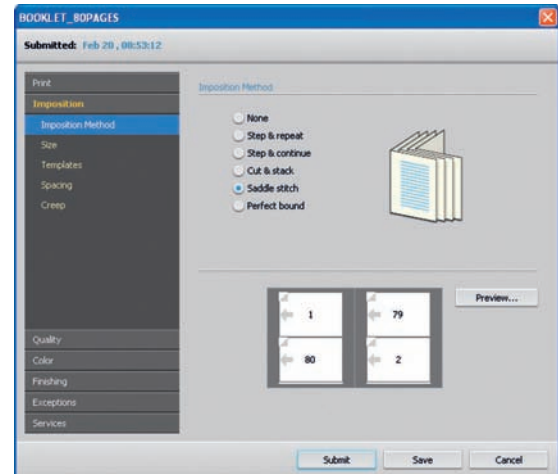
BOOKLET_80PAGES

Submitted: Feb 20 , 08:53:12

Print
Imposition
Imposition Method
Size
Templates
Spacing
Creep

Quality
Color
Finishing
Exceptions
Services

Imposition Method

None
Step & repeat
Step & continue
Cut & stack
Saddle stitch
Perfect bound

1
79
80
2

Preview...

Submit
Save
Cancel